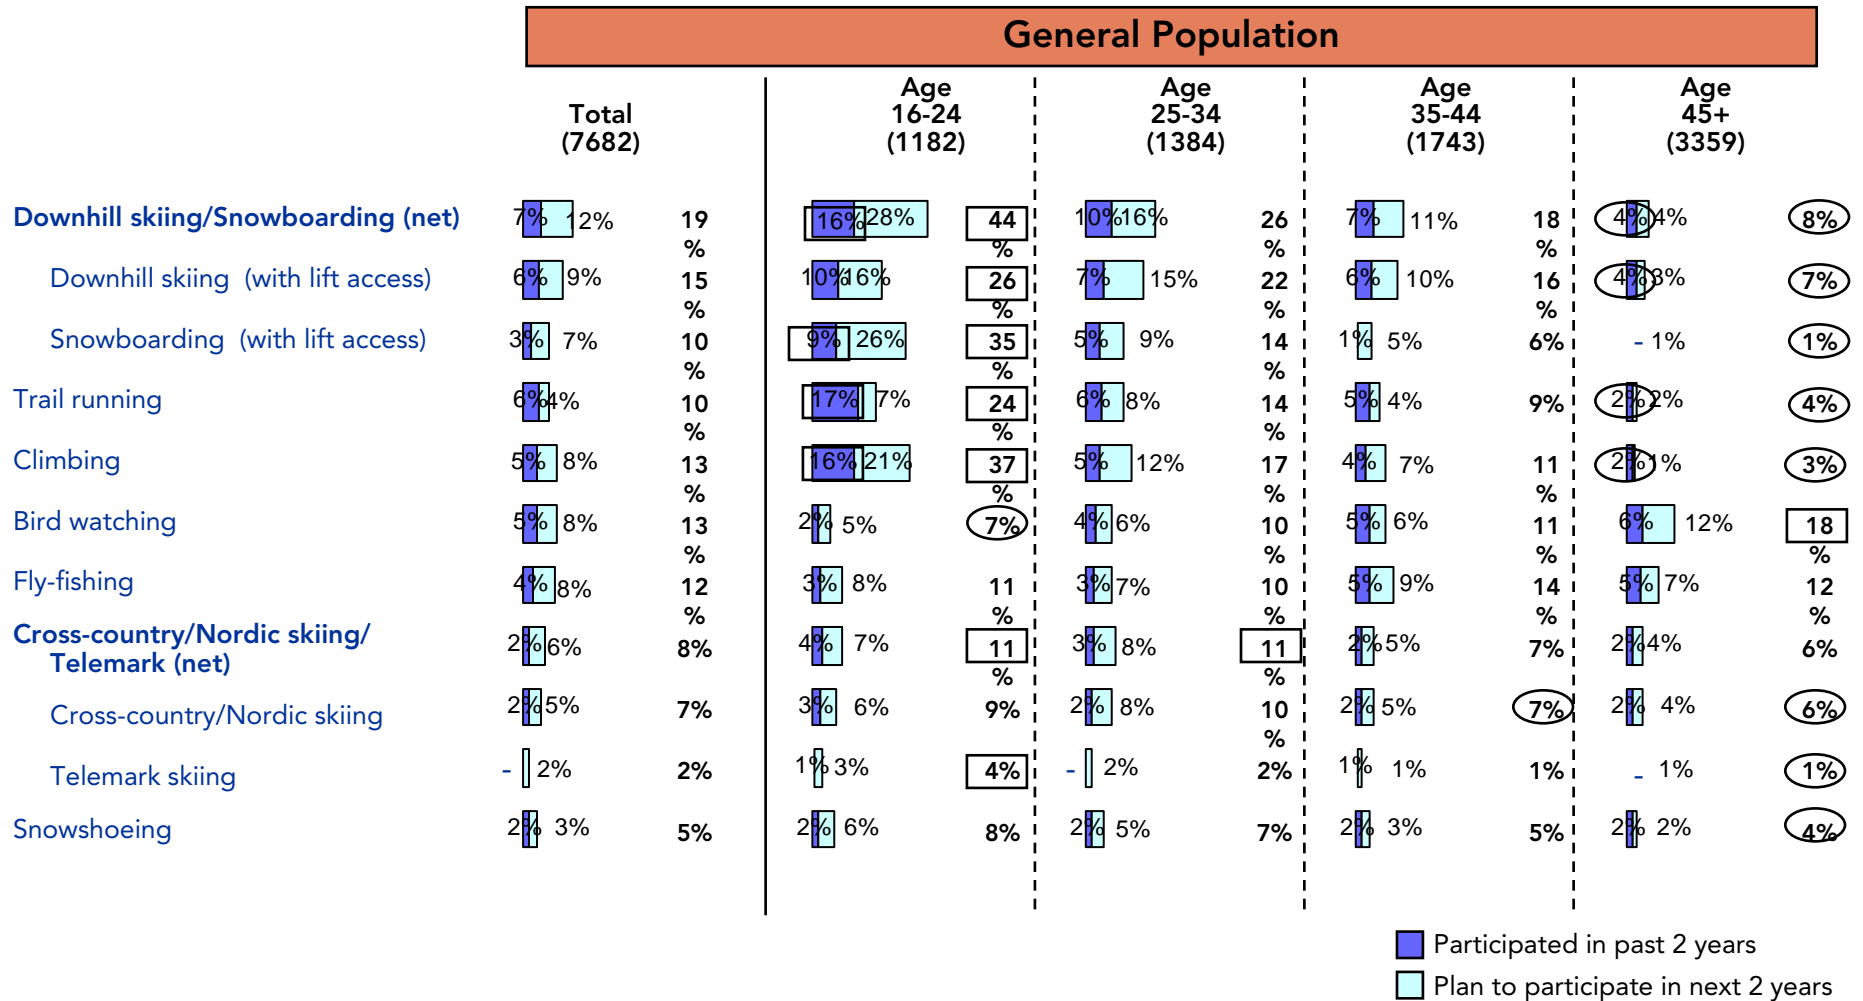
General Population

| | Total (7682) | | Age 16-24 (1182) | | Age 25-34 (1384) | | Age 35-44 (1743) | | Age 45+ (3359) | |
|---|---|---|---|---|---|---|---|---|---|---|
| Downhill skiing/Snowboarding (net) | 7% 12% | 19% | 16% 28% | 44% | 10% 16% | 26% | 7% 11% | 18% | 4% 4% | 8% |
| Downhill skiing (with lift access) | 6% 9% | 15% | 10% 16% | 26% | 7% 15% | 22% | 6% 10% | 16% | 4% 3% | 7% |
| Snowboarding (with lift access) | 3% 7% | 10% | 9% 26% | 35% | 5% 9% | 14% | 1% 5% | 6% | - 1% | 1% |
| Trail running | 6% 4% | 10% | 17% 7% | 24% | 6% 8% | 14% | 5% 4% | 9% | 2% 2% | 4% |
| Climbing | 5% 8% | 13% | 16% 21% | 37% | 5% 12% | 17% | 4% 7% | 11% | 2% 1% | 3% |
| Bird watching | 5% 8% | 13% | 2% 5% | 7% | 4% 6% | 10% | 5% 6% | 11% | 6% 12% | 18% |
| Fly-fishing | 4% 8% | 12% | 3% 8% | 11% | 3% 7% | 10% | 5% 9% | 14% | 5% 7% | 12% |
| Cross-country/Nordic skiing/ Telemark (net) | 2% 6% | 8% | 4% 7% | 11% | 3% 8% | 11% | 2% 5% | 7% | 2% 4% | 6% |
| Cross-country/Nordic skiing | 2% 5% | 7% | 3% 6% | 9% | 2% 8% | 10% | 2% 5% | 7% | 2% 4% | 6% |
| Telemark skiing | - 2% | 2% | 1% 3% | 4% | - 2% | 2% | 1% 1% | 1% | - 1% | 1% |
| Snowshoeing | 2% 3% | 5% | 2% 6% | 8% | 2% 5% | 7% | 2% 3% | 5% | 2% 2% | 4% |

Participated in past 2 years
Plan to participate in next 2 years